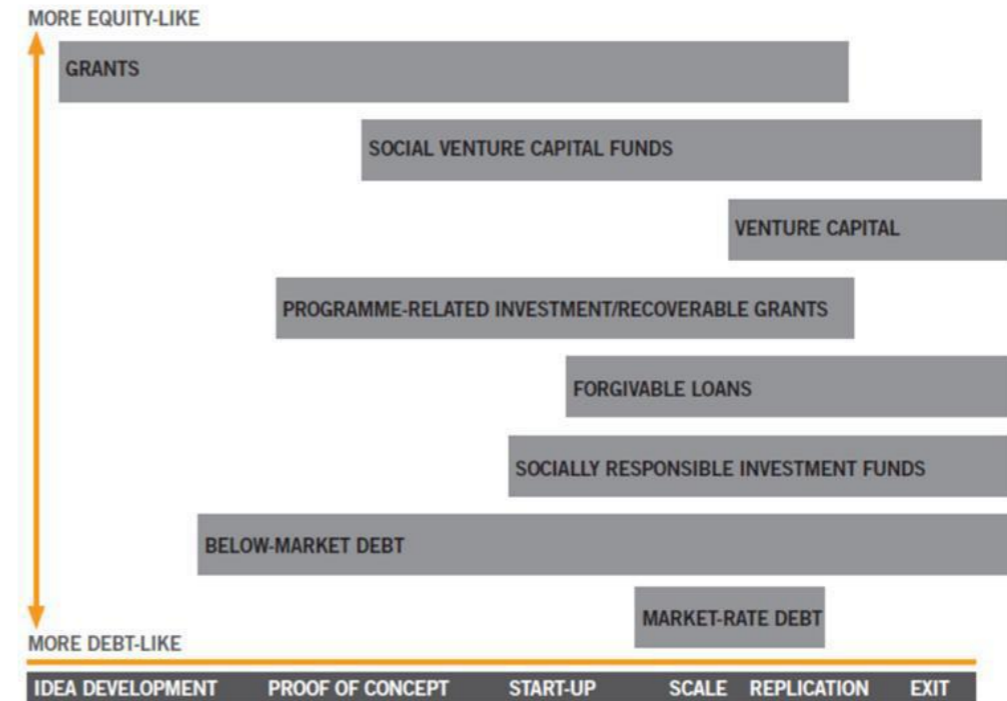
MORE EQUITY-LIKE

GRANTS

SOCIAL VENTURE CAPITAL FUNDS

VENTURE CAPITAL

PROGRAMME-RELATED INVESTMENT/RECOVERABLE GRANTS

FORGIVABLE LOANS

SOCIALLY RESPONSIBLE INVESTMENT FUNDS

BELOW-MARKET DEBT

MARKET-RATE DEBT

MORE DEBT-LIKE

IDEA DEVELOPMENT PROOF OF CONCEPT START-UP SCALE REPLICATION EXIT